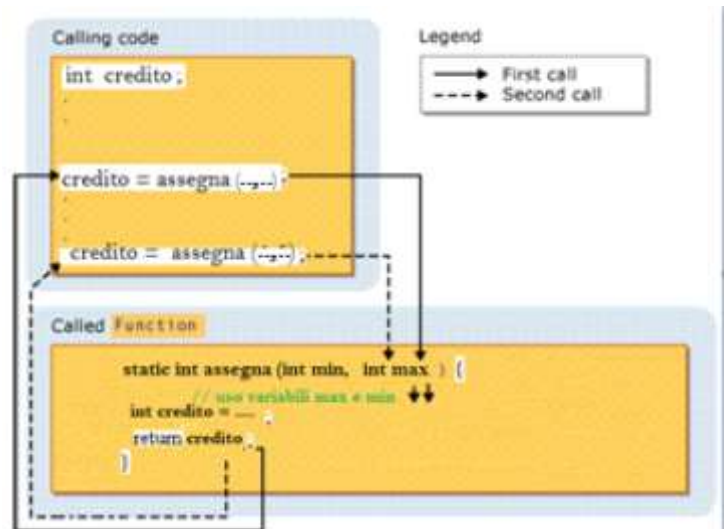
Calling code

int credito ;
.
.
credito = assegna (..,..) ;
.
.
credito = assegna (..,..) ;

Legend
First call
Second call

Called Function

static int assegna (int min, int max ) {
// uso variabili max e min
int credito = .... ;
return credito ;
}